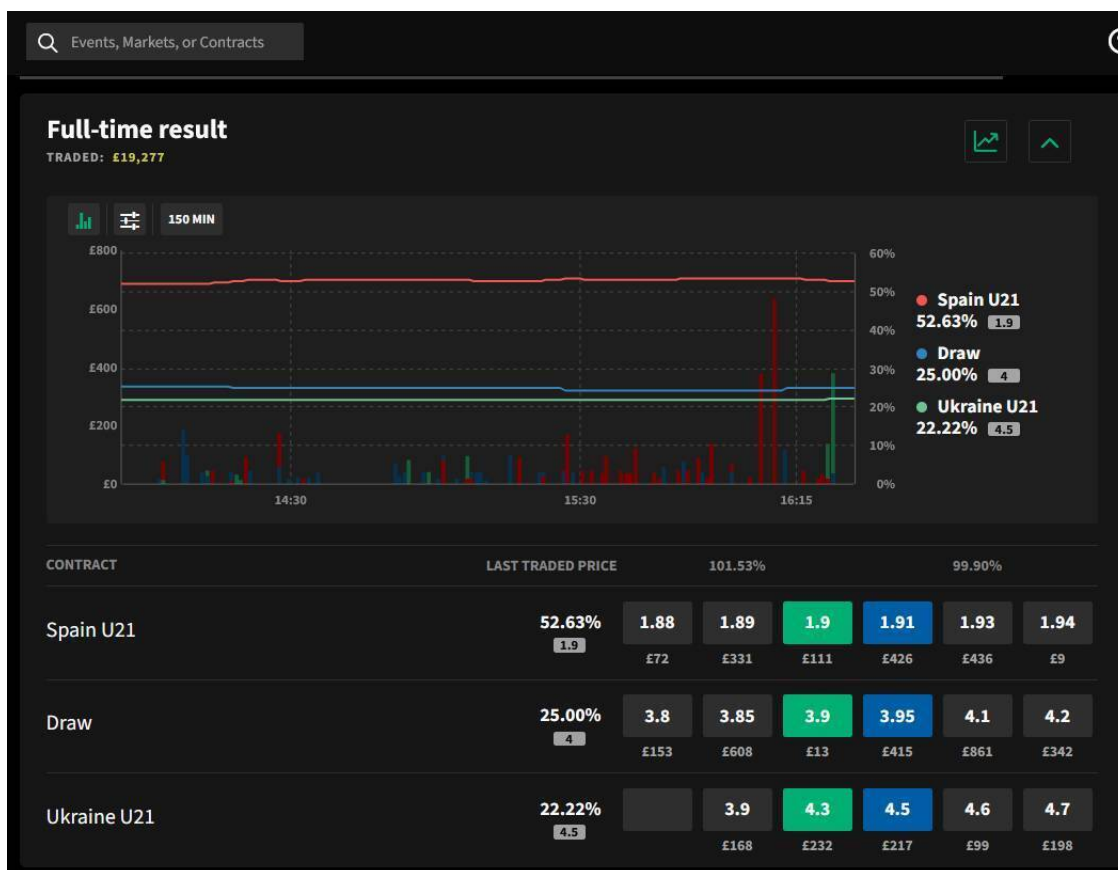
Events, Markets, or Contracts

Full-time result
TRADED: £19,277

150 MIN

£800
£600
£400
£200
£0
14:30
15:30
16:15
60%
50%
40%
30%
20%
10%
0%

Spain U21
52.63% 1.9
Draw
25.00% 4
Ukraine U21
22.22% 4.5

| CONTRACT | LAST TRADED PRICE | 101.53% | | | | 99.90% | |
|---|---|---|---|---|---|---|---|
| Spain U21 | 52.63% 1.9 | 1.88 £72 | 1.89 £331 | 1.9 £111 | 1.91 £426 | 1.93 £436 | 1.94 £9 |
| Draw | 25.00% 4 | 3.8 £153 | 3.85 £608 | 3.9 £13 | 3.95 £415 | 4.1 £861 | 4.2 £342 |
| Ukraine U21 | 22.22% 4.5 | | 3.9 £168 | 4.3 £232 | 4.5 £217 | 4.6 £99 | 4.7 £198 |